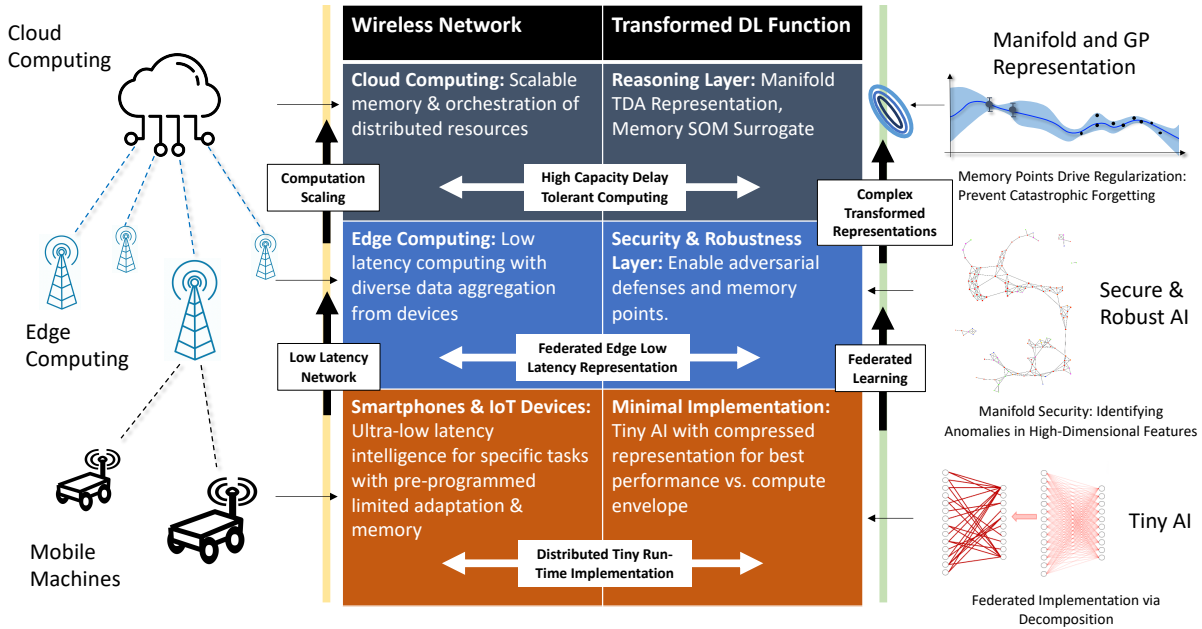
Cloud Computing

Edge Computing

Mobile Machines

| Wireless Network | Transformed DL Function |
|---|---|
| **Cloud Computing:** Scalable memory & orchestration of distributed resources | **Reasoning Layer:** Manifold TDA Representation, Memory SOM Surrogate |
| **Edge Computing:** Low latency computing with diverse data aggregation from devices | **Security & Robustness Layer:** Enable adversarial defenses and memory points. |
| **Smartphones & IoT Devices:** Ultra-low latency intelligence for specific tasks with pre-programmed limited adaptation & memory | **Minimal Implementation:** Tiny AI with compressed representation for best performance vs. compute envelope |

Computation Scaling

High Capacity Delay Tolerant Computing

Low Latency Network

Federated Edge Low Latency Representation

Distributed Tiny Run-Time Implementation

Complex Transformed Representations

Federated Learning

Manifold and GP Representation

Memory Points Drive Regularization: Prevent Catastrophic Forgetting

Secure & Robust AI

Manifold Security: Identifying Anomalies in High-Dimensional Features

Tiny AI

Federated Implementation via Decomposition